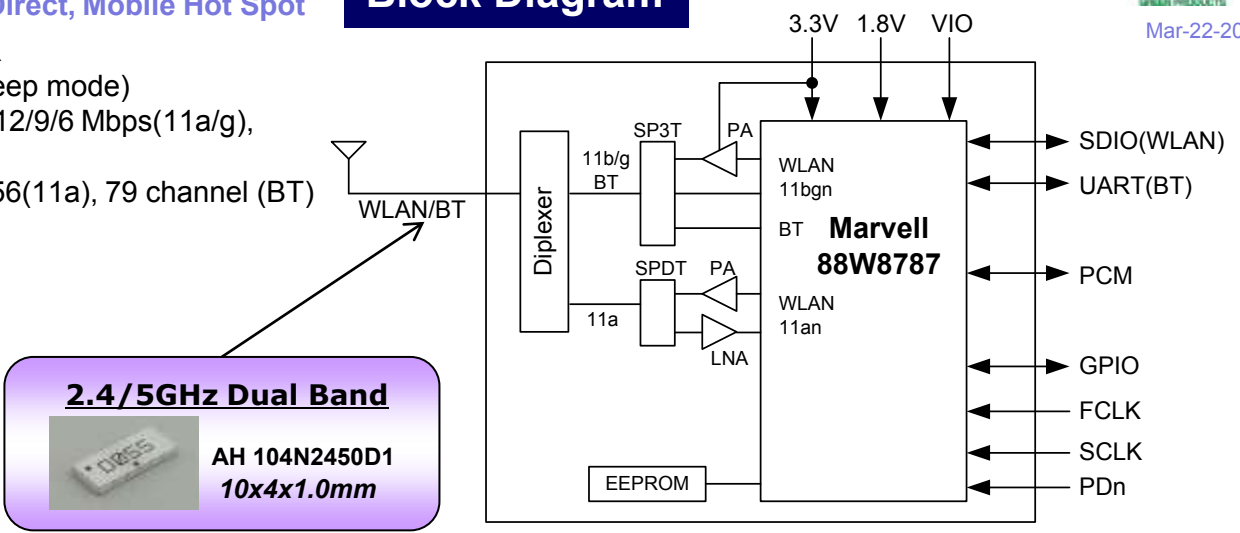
Direct, Mobile Hot Spot

eep mode)
12/9/6 Mbps(11a/g),

56(11a), 79 channel (BT)

Block Diagram

Mar-22-20

3.3V 1.8V VIO

WLAN/BT

Diplexer

11b/g
BT

SP3T

PA

WLAN
11bgn

BT

Marvell
88W8787

SPDT

PA

WLAN
11an

11a

LNA

SDIO(WLAN)

UART(BT)

PCM

GPIO

FCLK

SCLK

PDn

EEPROM

2.4/5GHz Dual Band

D055

AH 104N2450D1
10x4x1.0mm